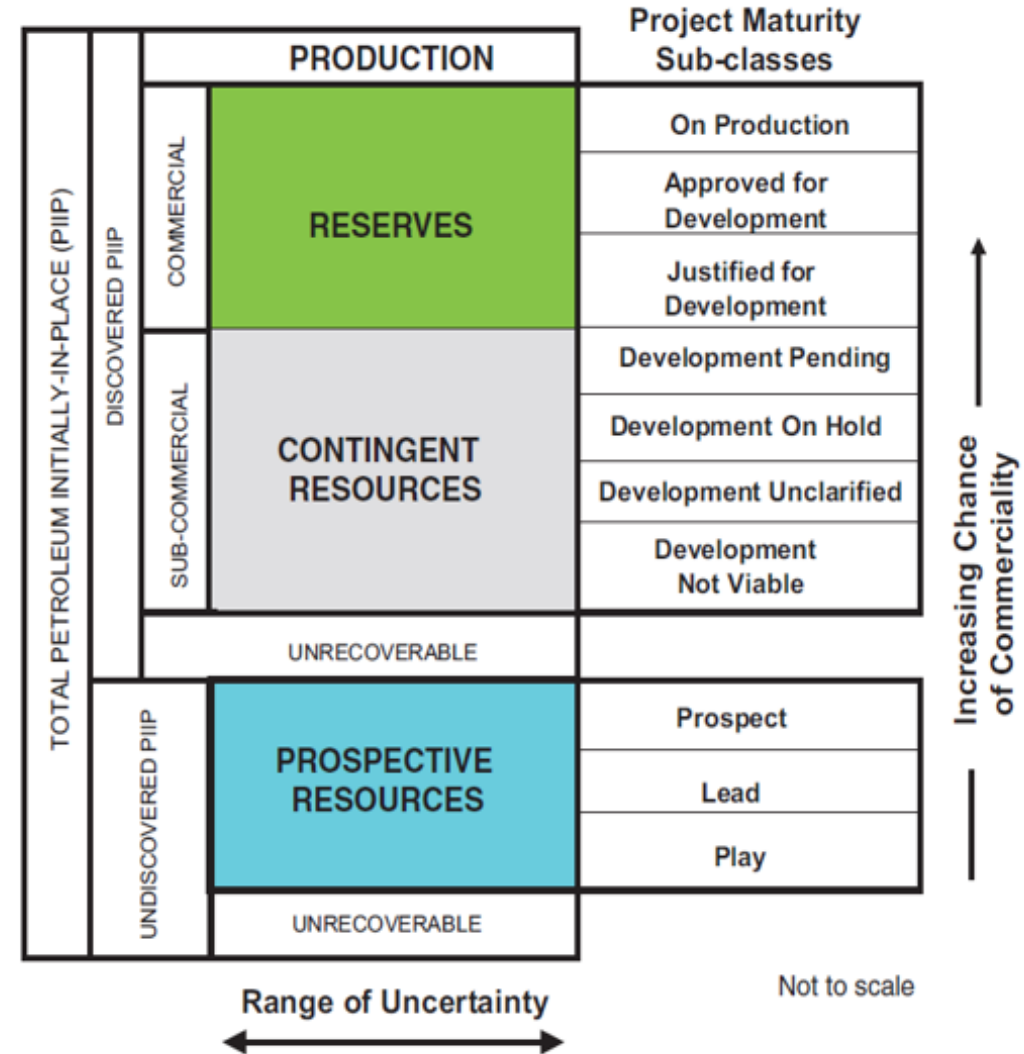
Project Maturity Sub-classes

TOTAL PETROLEUM INITIALLY-IN-PLACE (PIIP)

DISCOVERED PIIP

PRODUCTION

COMMERCIAL

RESERVES

On Production

Approved for Development

Justified for Development

SUB-COMMERCIAL

CONTINGENT RESOURCES

Development Pending

Development On Hold

Development Unclarified

Development Not Viable

UNRECOVERABLE

UNDISCOVERED PIIP

PROSPECTIVE RESOURCES

Prospect

Lead

Play

UNRECOVERABLE

Increasing Chance of Commerciality

Not to scale

Range of Uncertainty